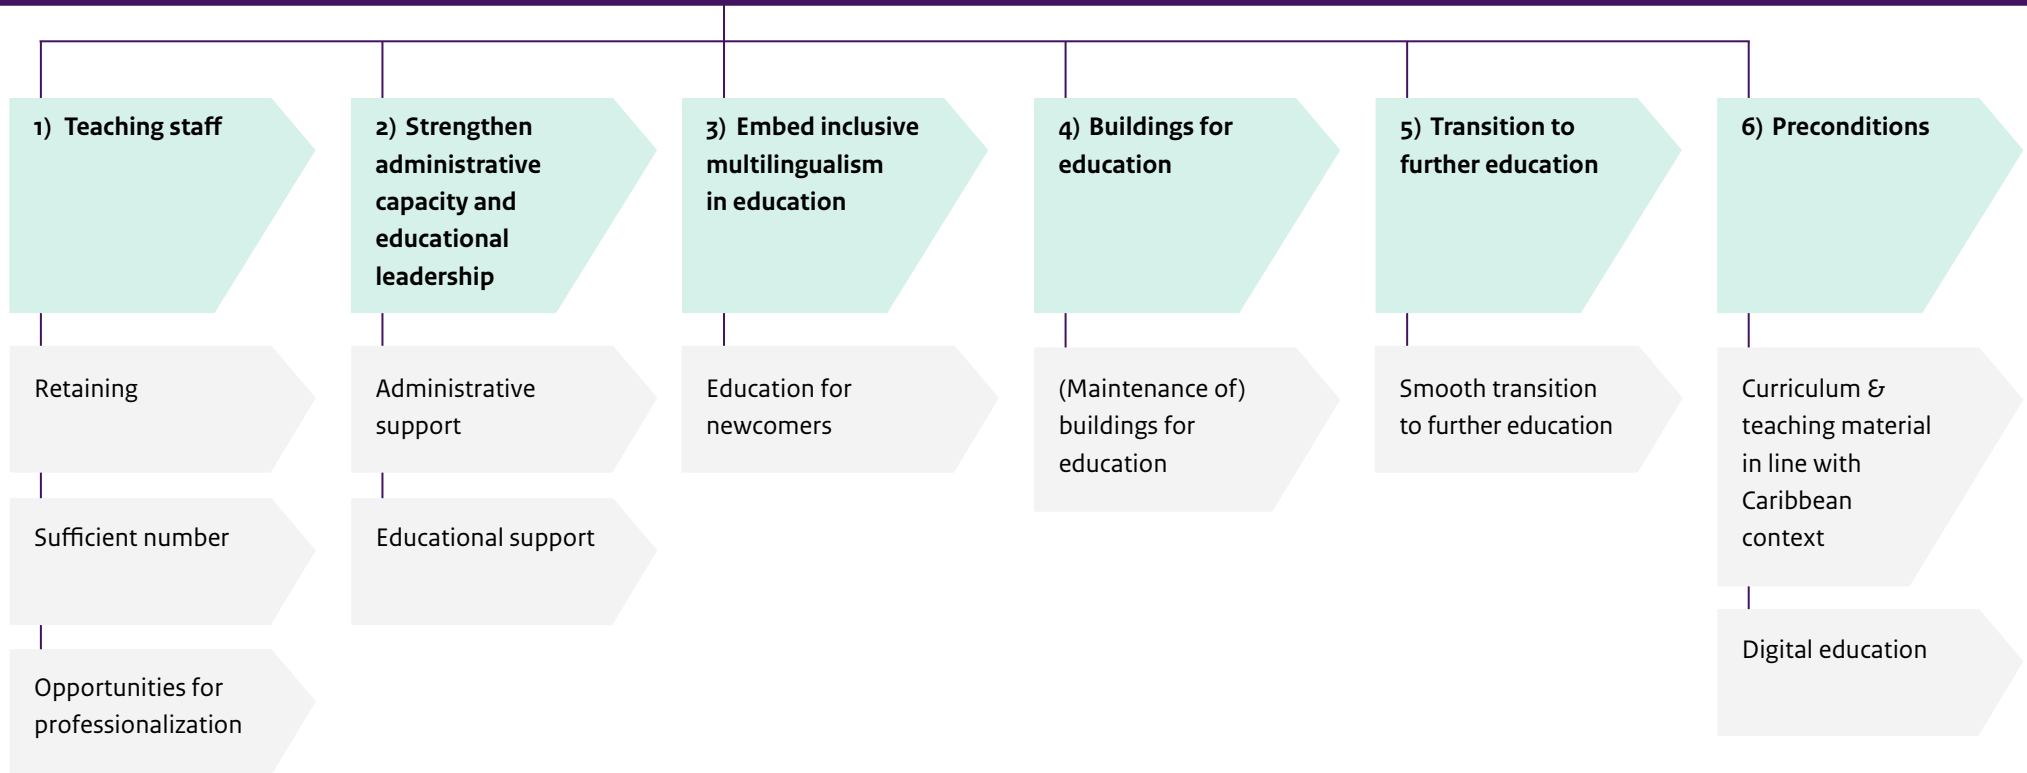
1) Teaching staff

Retaining

Sufficient number

Opportunities for professionalization

2) Strengthen administrative capacity and educational leadership

Administrative support

Educational support

3) Embed inclusive multilingualism in education

Education for newcomers

4) Buildings for education

(Maintenance of) buildings for education

5) Transition to further education

Smooth transition to further education

6) Preconditions

Curriculum & teaching material in line with Caribbean context

Digital education